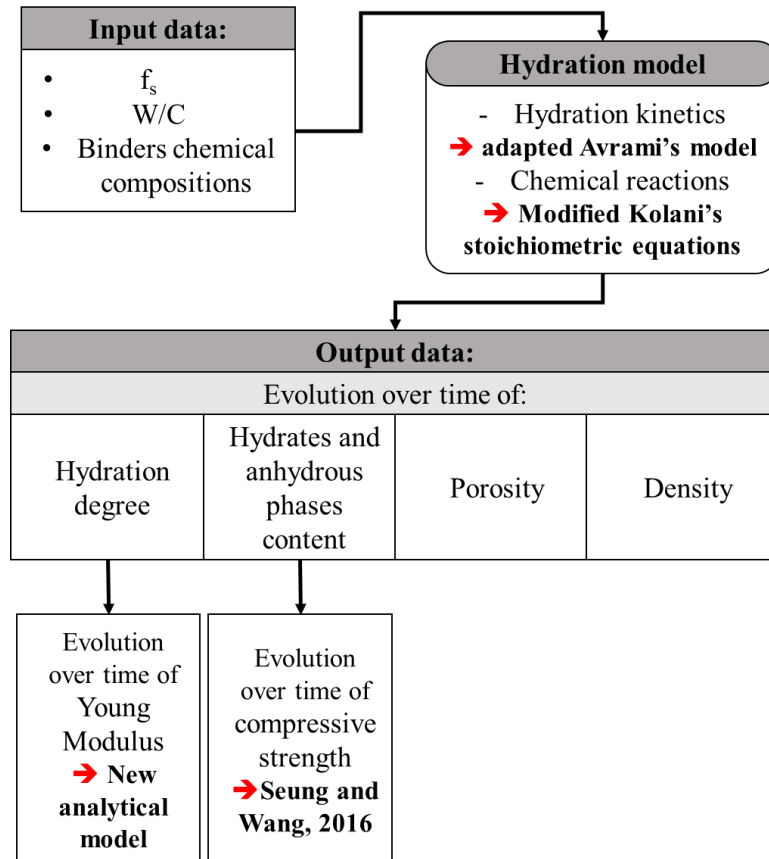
Input data:

- $f_s$
- W/C
- Binders chemical compositions

Hydration model

- Hydration kinetics
➔ adapted Avrami's model
- Chemical reactions
➔ Modified Kolani's stoichiometric equations

Output data:

Evolution over time of:

| Hydration degree | Hydrates and anhydrous phases content | Porosity | Density |
|---|---|---|---|

Evolution over time of Young Modulus
➔ New analytical model

Evolution over time of compressive strength
➔Seung and Wang, 2016